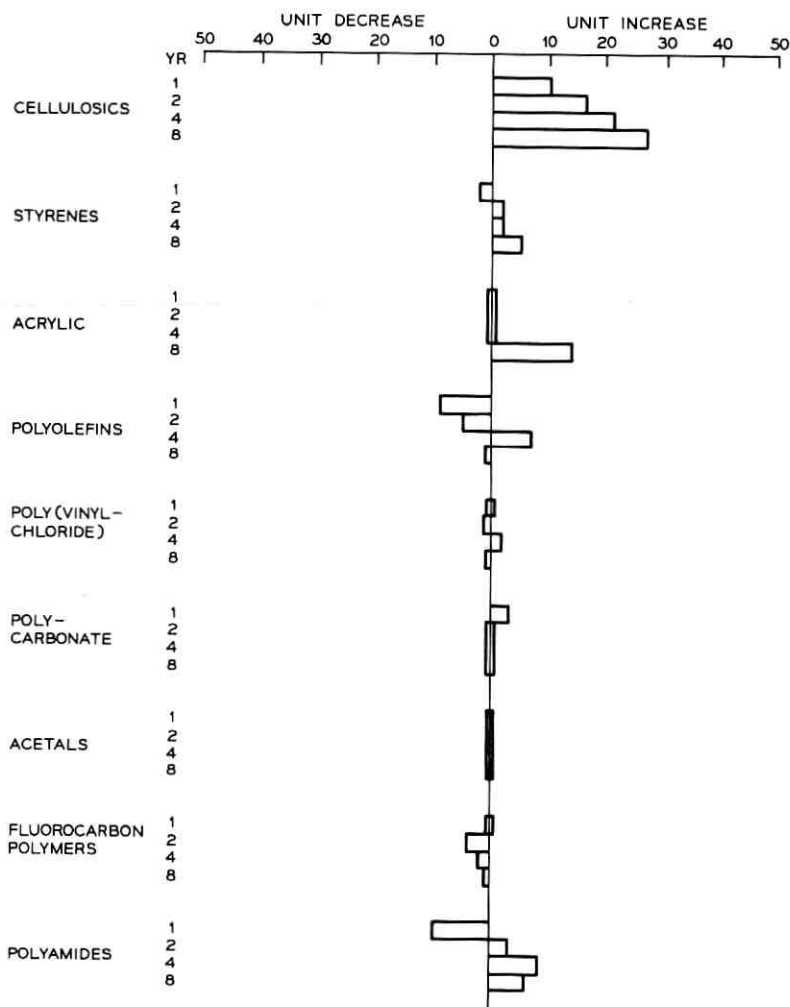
UNIT DECREASE
UNIT INCREASE
50 40 30 20 10 0 10 20 30 40 50
YR

CELLULOSICS
1
2
4
8

STYRENES
1
2
4
8

ACRYLIC
1
2
4
8

POLYOLEFINS
1
2
4
8

POLY (VINYL-CHLORIDE)
1
2
4
8

POLY-CARBONATE
1
2
4
8

ACETALS
1
2
4
8

FLUOROCARBON POLYMERS
1
2
4
8

POLYAMIDES
1
2
4
8